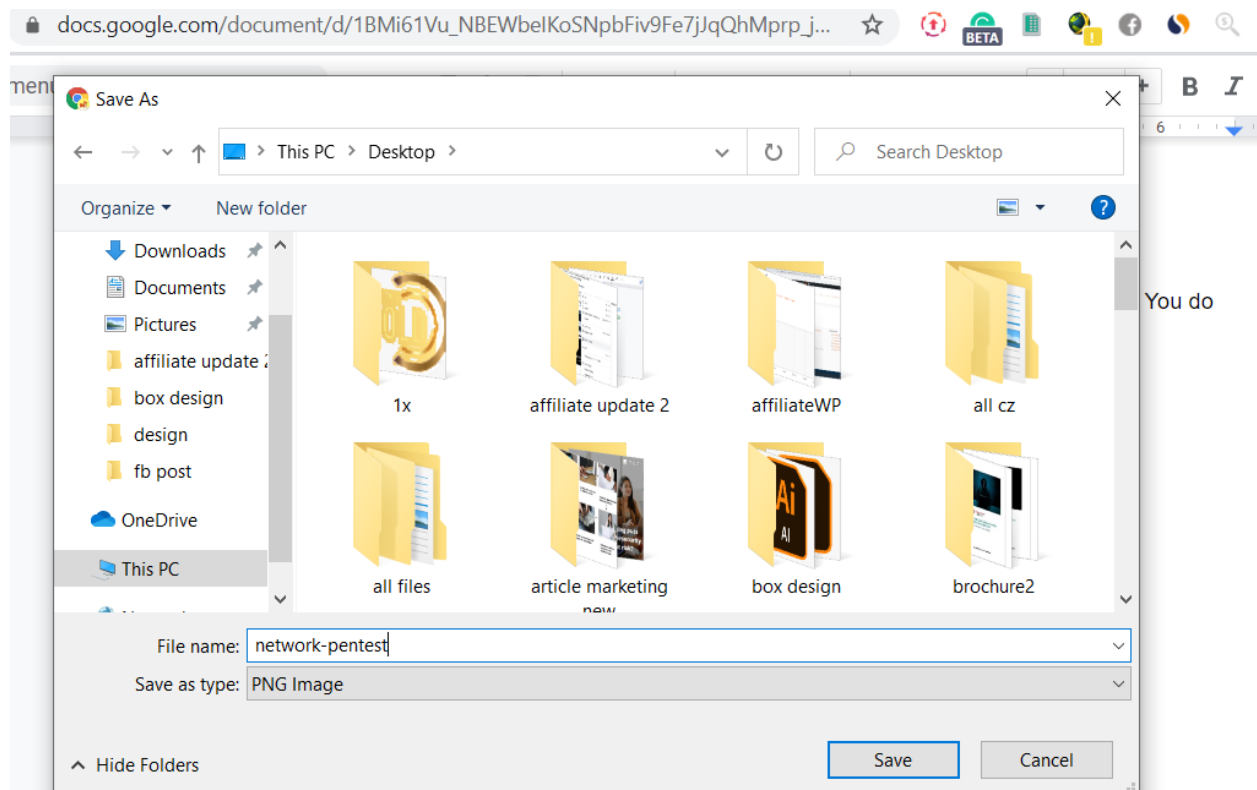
docs.google.com/document/d/1BMi61Vu_NBEWbelKoSNpbFiv9Fe7jJqQhMprp_j...

BETA

B I

6

Save As

This PC > Desktop >

Search Desktop

Organize ▾ New folder

Downloads
Documents
Pictures
affiliate update 2
box design
design
fb post
OneDrive
This PC

1x
affiliate update 2
affiliateWP
all cz
all files
article marketing new
box design
brochure2

You do

File name: network-pentest
Save as type: PNG Image

Hide Folders

Save
Cancel